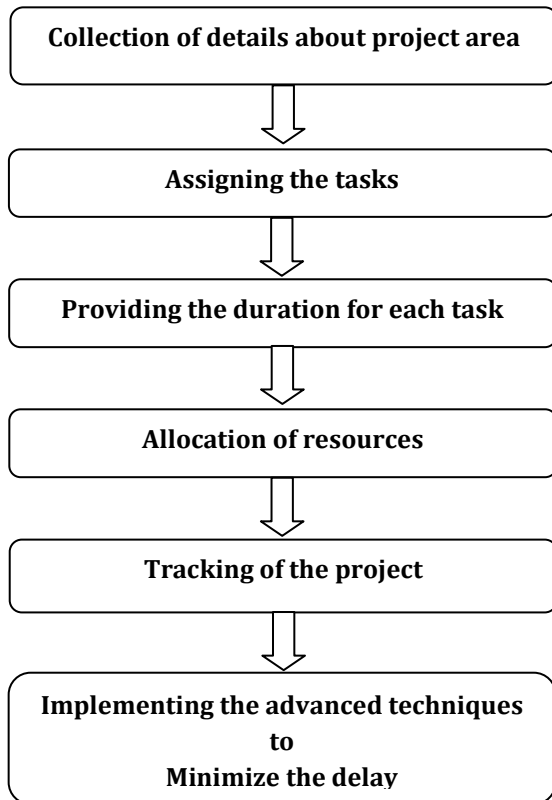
Collection of details about project area

Assigning the tasks

Providing the duration for each task

Allocation of resources

Tracking of the project

Implementing the advanced techniques
to
Minimize the delay